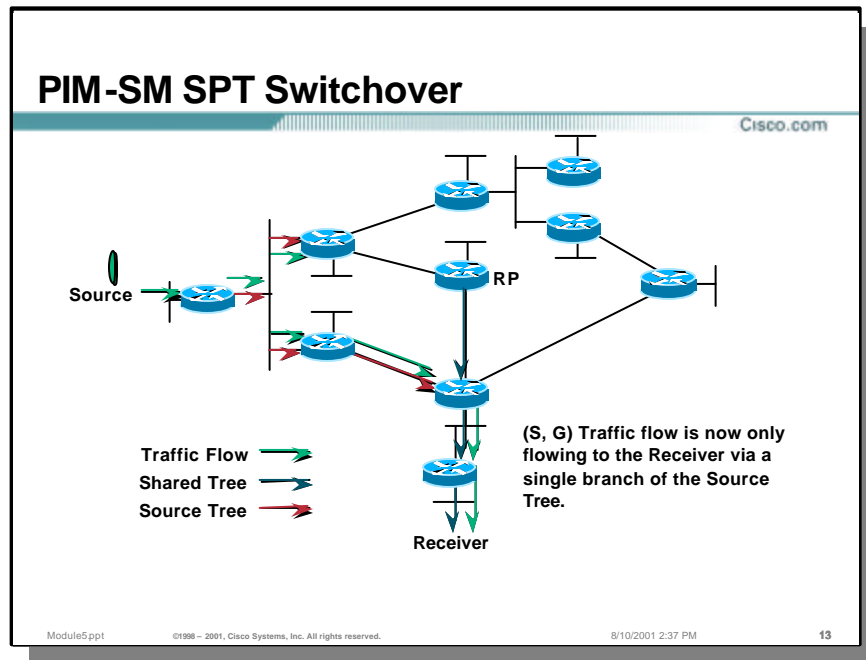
PIM-SM SPT Switchover

Cisco.com

Source

RP

Traffic Flow

Shared Tree

Source Tree

(S, G) Traffic flow is now only flowing to the Receiver via a single branch of the Source Tree.

Receiver

Module5.ppt ©1998 – 2001, Cisco Systems, Inc. All rights reserved. 8/10/2001 2:37 PM 13